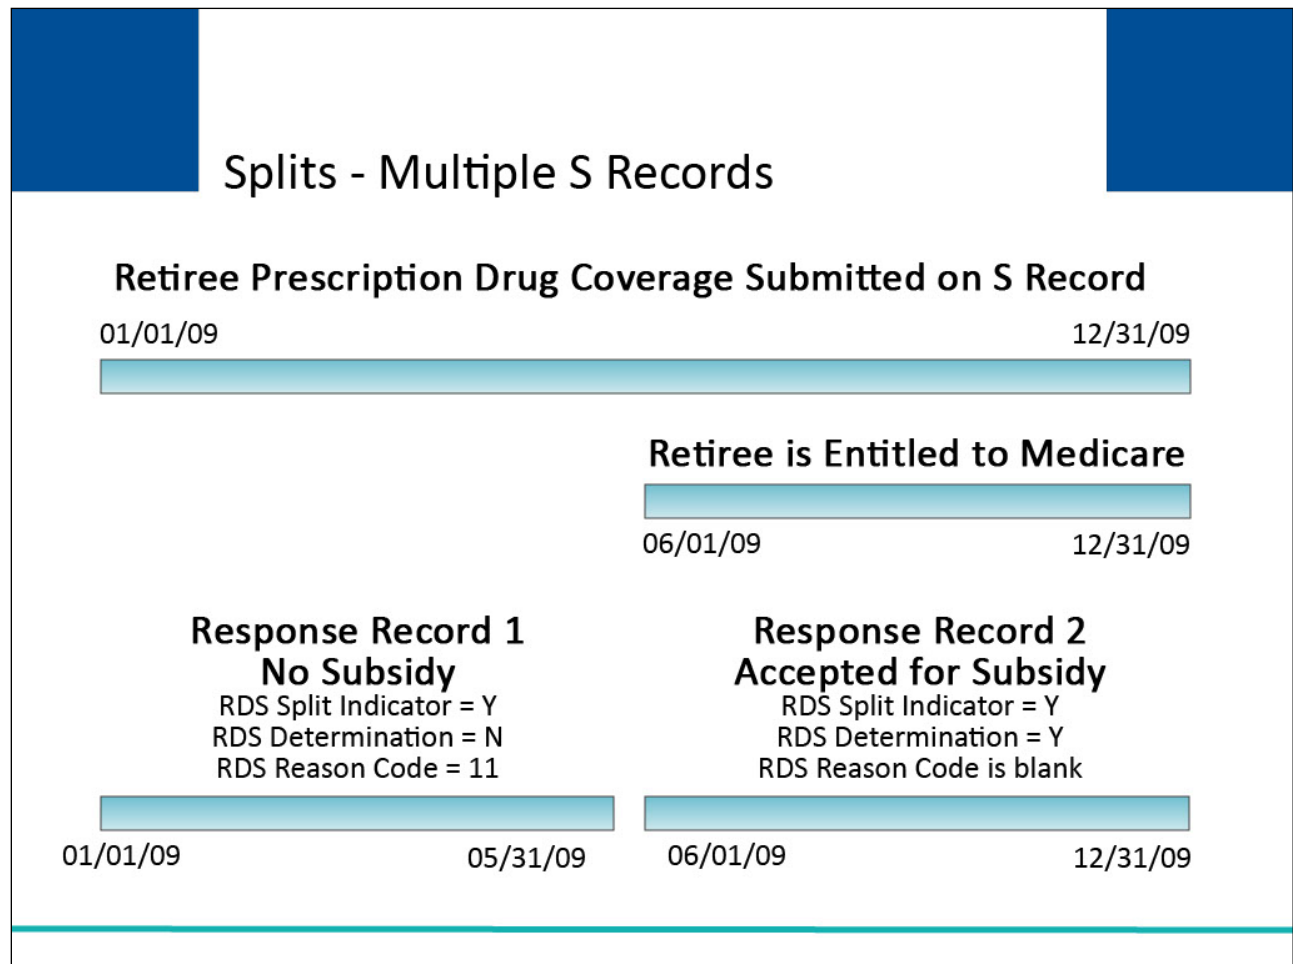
Splits - Multiple S Records

Retiree Prescription Drug Coverage Submitted on S Record

01/01/09

12/31/09

Retiree is Entitled to Medicare

06/01/09

12/31/09

Response Record 1
No Subsidy
RDS Split Indicator = Y
RDS Determination = N
RDS Reason Code = 11

01/01/09

05/31/09

Response Record 2
Accepted for Subsidy
RDS Split Indicator = Y
RDS Determination = Y
RDS Reason Code is blank

06/01/09

12/31/09